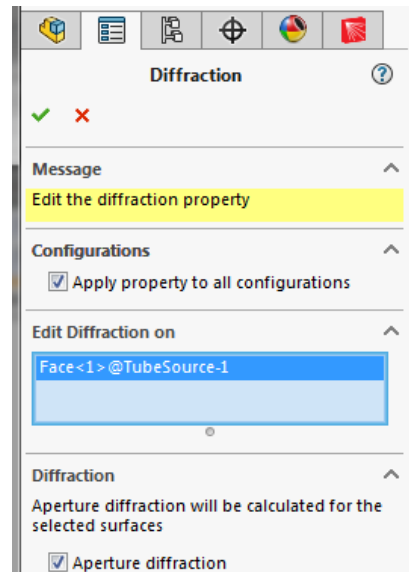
Diffraction

Message

Edit the diffraction property

Configurations

Apply property to all configurations

Edit Diffraction on

Face<1>@TubeSource-1

Diffraction

Aperture diffraction will be calculated for the selected surfaces

Aperture diffraction